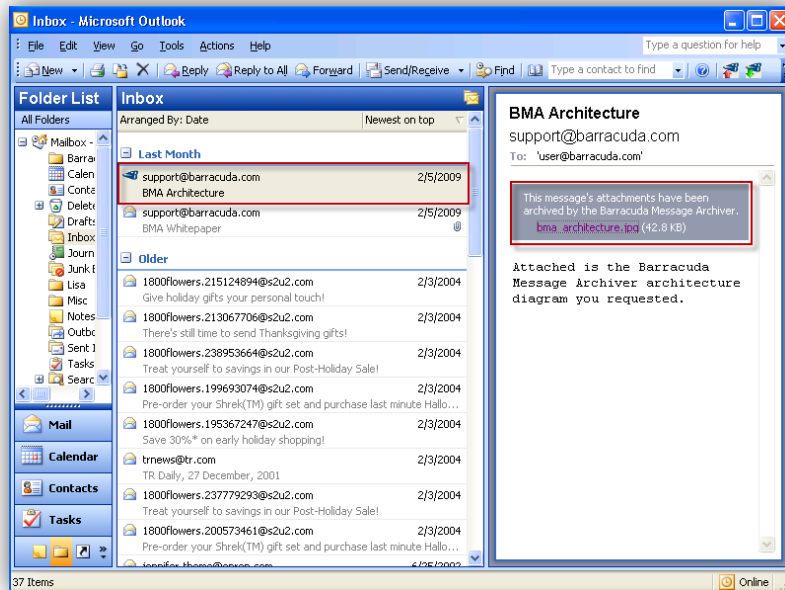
Inbox - Microsoft Outlook

File Edit View Go Tools Actions Help

Type a question for help

New | Reply | Reply to All | Forward | Send/Receive | Find | Type a contact to find

Folder List

All Folders

Mailbox -
Barra
Calen
Conta
Delete
Drafts
Inbox
Journ
Junk E
Lisa
Misc
Notes
Outbo
Sent I
Tasks
Searc

Mail
Calendar
Contacts
Tasks

Inbox

Arranged By: Date | Newest on top

Last Month

support@barracuda.com 2/5/2009
BMA Architecture

support@barracuda.com 2/5/2009
BMA Whitepaper

Older

1800flowers.215124894@s2u2.com 2/3/2004
Give holiday gifts your personal touch!

1800flowers.213067706@s2u2.com 2/3/2004
There's still time to send Thanksgiving gifts!

1800flowers.238953664@s2u2.com 2/3/2004
Treat yourself to savings in our Post-Holiday Sale!

1800flowers.199693074@s2u2.com 2/3/2004
Pre-order your Shrek(TM) gift set and purchase last minute Hallo...

1800flowers.195367247@s2u2.com 2/3/2004
Save 30%* on early holiday shopping!

trnews@tr.com 2/3/2004
TR Daily, 27 December, 2001

1800flowers.237779293@s2u2.com 2/3/2004
Treat yourself to savings in our Post-Holiday Sale!

1800flowers.200573461@s2u2.com 2/3/2004
Pre-order your Shrek(TM) gift set and purchase last minute Hallo...

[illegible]

BMA Architecture

support@barracuda.com

To: 'user@barracuda.com'

This message's attachments have been archived by the Barracuda Message Archiver.
bma_architecture.jpg (42.8 KB)

Attached is the Barracuda Message Archiver architecture diagram you requested.

37 Items

Online